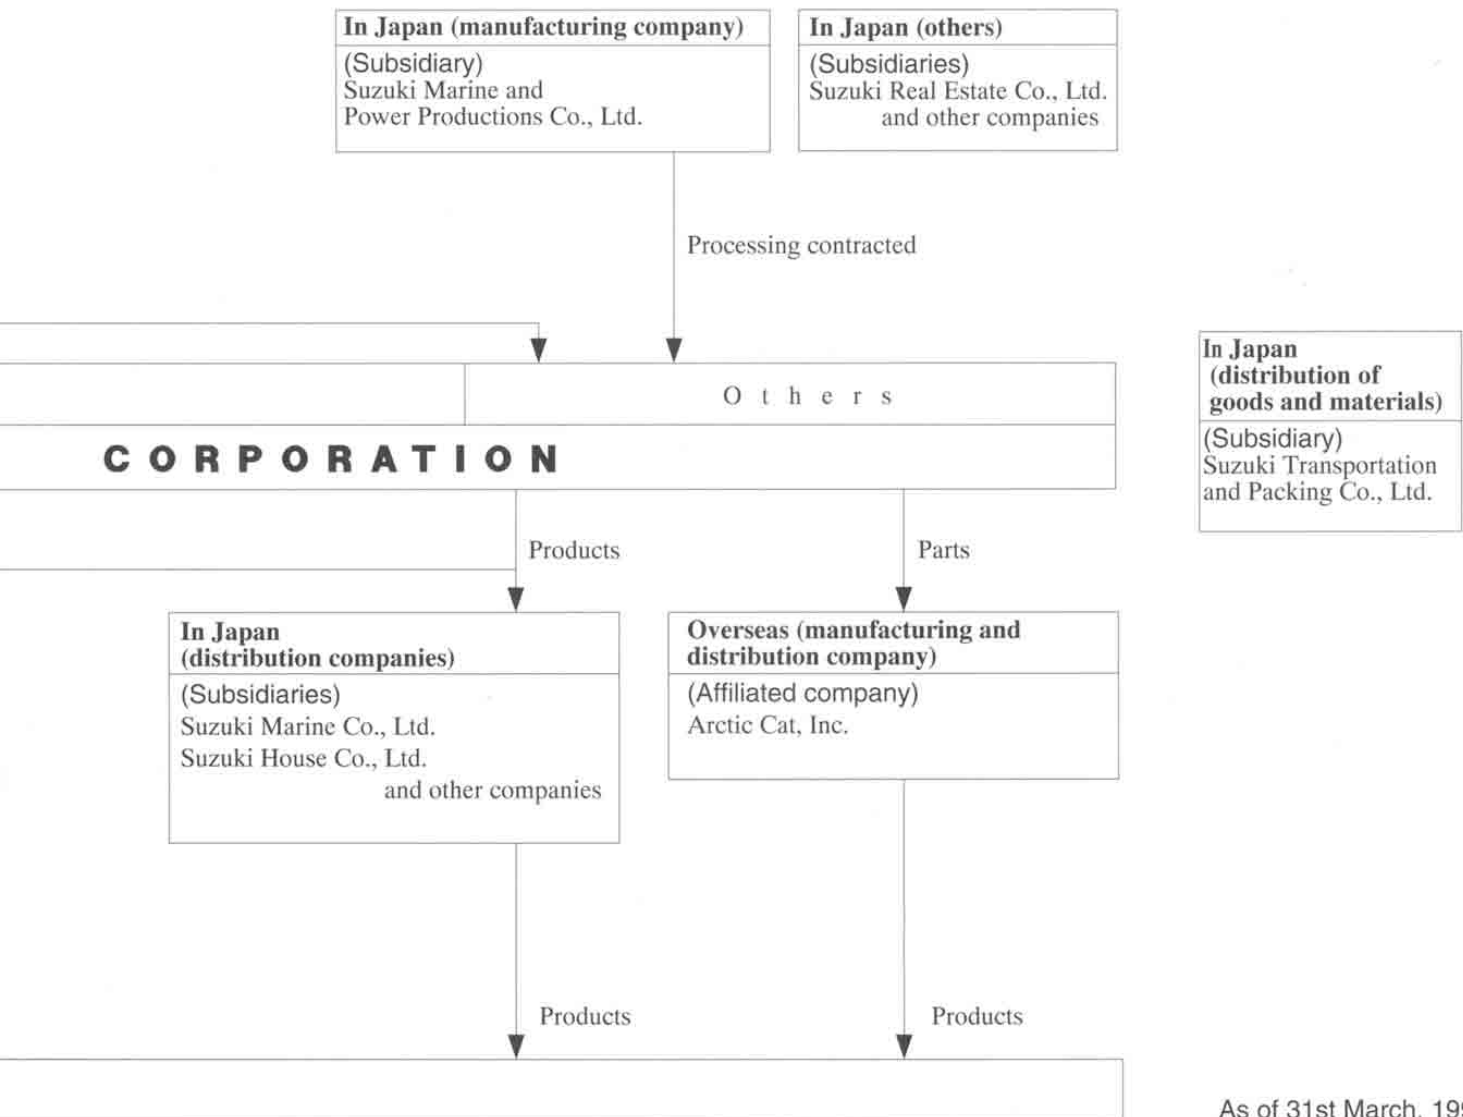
In Japan (manufacturing company)
(Subsidiary)
Suzuki Marine and Power Productions Co., Ltd.

In Japan (others)
(Subsidiaries)
Suzuki Real Estate Co., Ltd. and other companies

Processing contracted

Others

CORPORATION

In Japan (distribution of goods and materials)
(Subsidiary)
Suzuki Transportation and Packing Co., Ltd.

Products

Parts

In Japan (distribution companies)
(Subsidiaries)
Suzuki Marine Co., Ltd.
Suzuki House Co., Ltd.
and other companies

Overseas (manufacturing and distribution company)
(Affiliated company)
Arctic Cat, Inc.

Products

Products

As of 31st March, 19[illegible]